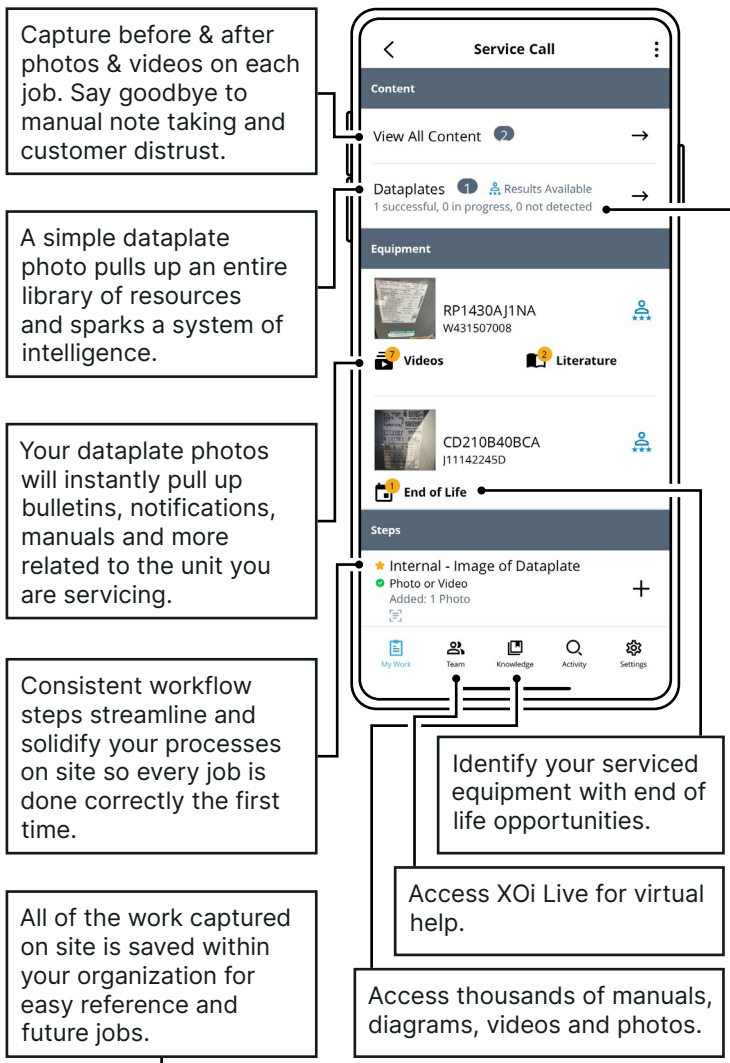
Capture before & after photos & videos on each job. Say goodbye to manual note taking and customer distrust.

A simple dataplate photo pulls up an entire library of resources and sparks a system of intelligence.

Your dataplate photos will instantly pull up bulletins, notifications, manuals and more related to the unit you are servicing.

Consistent workflow steps streamline and solidify your processes on site so every job is done correctly the first time.

All of the work captured on site is saved within your organization for easy reference and future jobs.

Service Call

Content

View All Content 2 →

Dataplates 1 Results Available
1 successful, 0 in progress, 0 not detected →

Equipment

RP1430AJ1NA
W431507008

7 Videos 2 Literature

CD210B40BCA
J11142245D

1 End of Life

Steps

Internal - Image of Dataplate
Photo or Video
Added: 1 Photo
+

My Work Team Knowledge Activity Settings

Identify your serviced equipment with end of life opportunities.

Access XOi Live for virtual help.

Access thousands of manuals, diagrams, videos and photos.